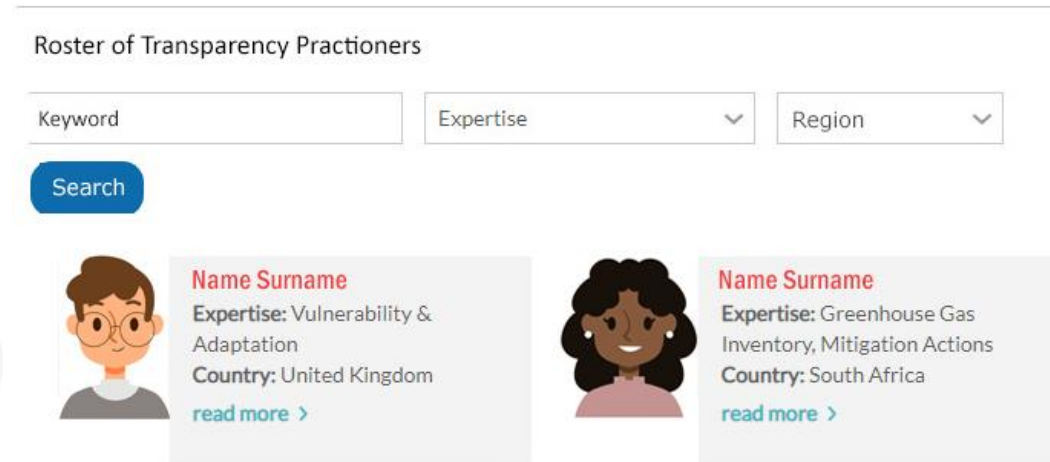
Roster of Transparency Practioners

Keyword

Expertise

Region

Search

Name Surname
**Expertise:** Vulnerability & Adaptation
**Country:** United Kingdom
read more >

Name Surname
**Expertise:** Greenhouse Gas Inventory, Mitigation Actions
**Country:** South Africa
read more >